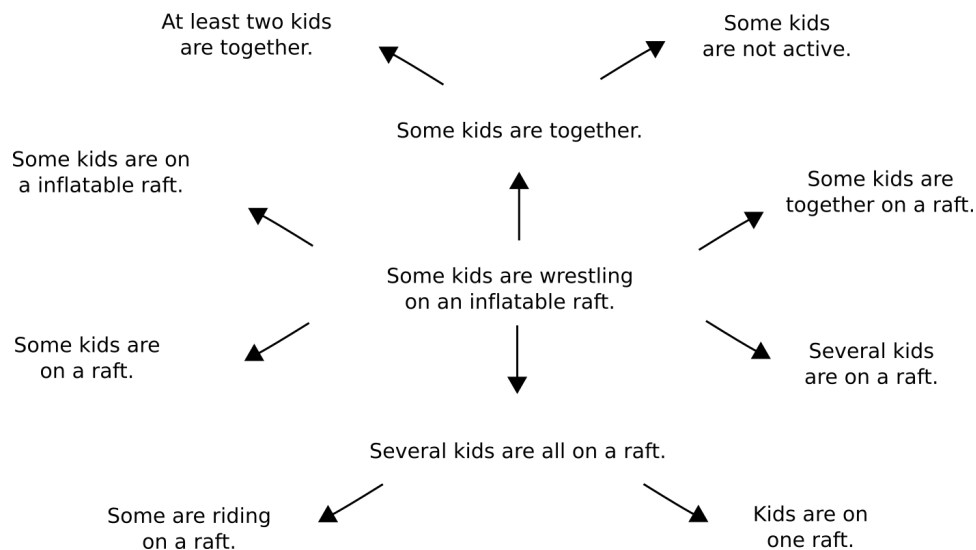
At least two kids are together.

Some kids are not active.

Some kids are together.

Some kids are on a inflatable raft.

Some kids are together on a raft.

Some kids are wrestling on an inflatable raft.

Some kids are on a raft.

Several kids are on a raft.

Several kids are all on a raft.

Some are riding on a raft.

Kids are on one raft.